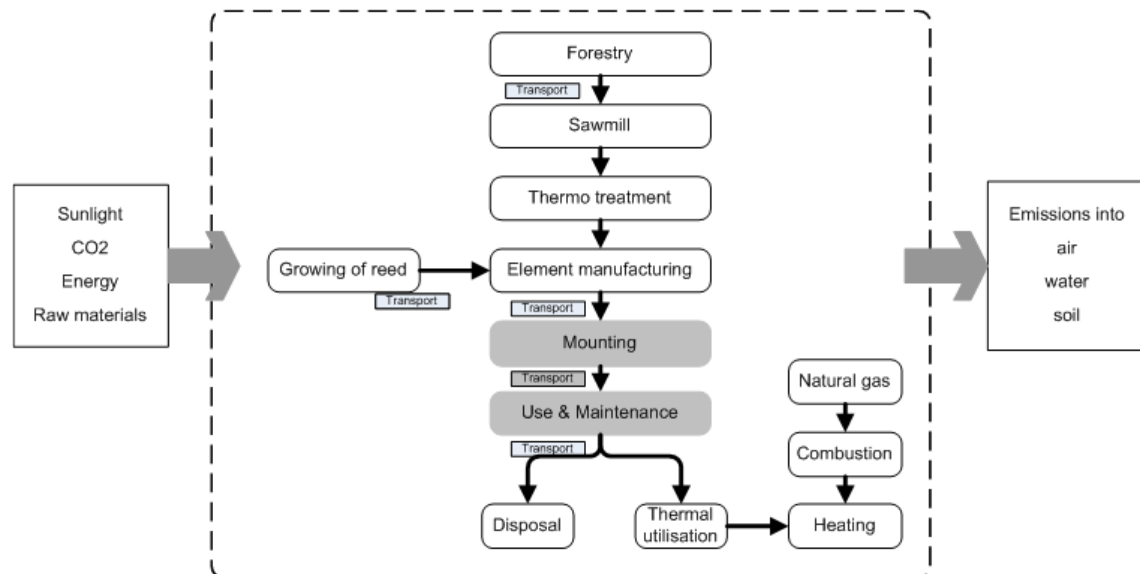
Sunlight
CO2
Energy
Raw materials

Forestry
Transport
Sawmill
Thermo treatment
Growing of reed
Transport
Element manufacturing
Transport
Mounting
Transport
Use & Maintenance
Transport
Disposal
Thermal utilisation
Natural gas
Combustion
Heating

Emissions into
air
water
soil